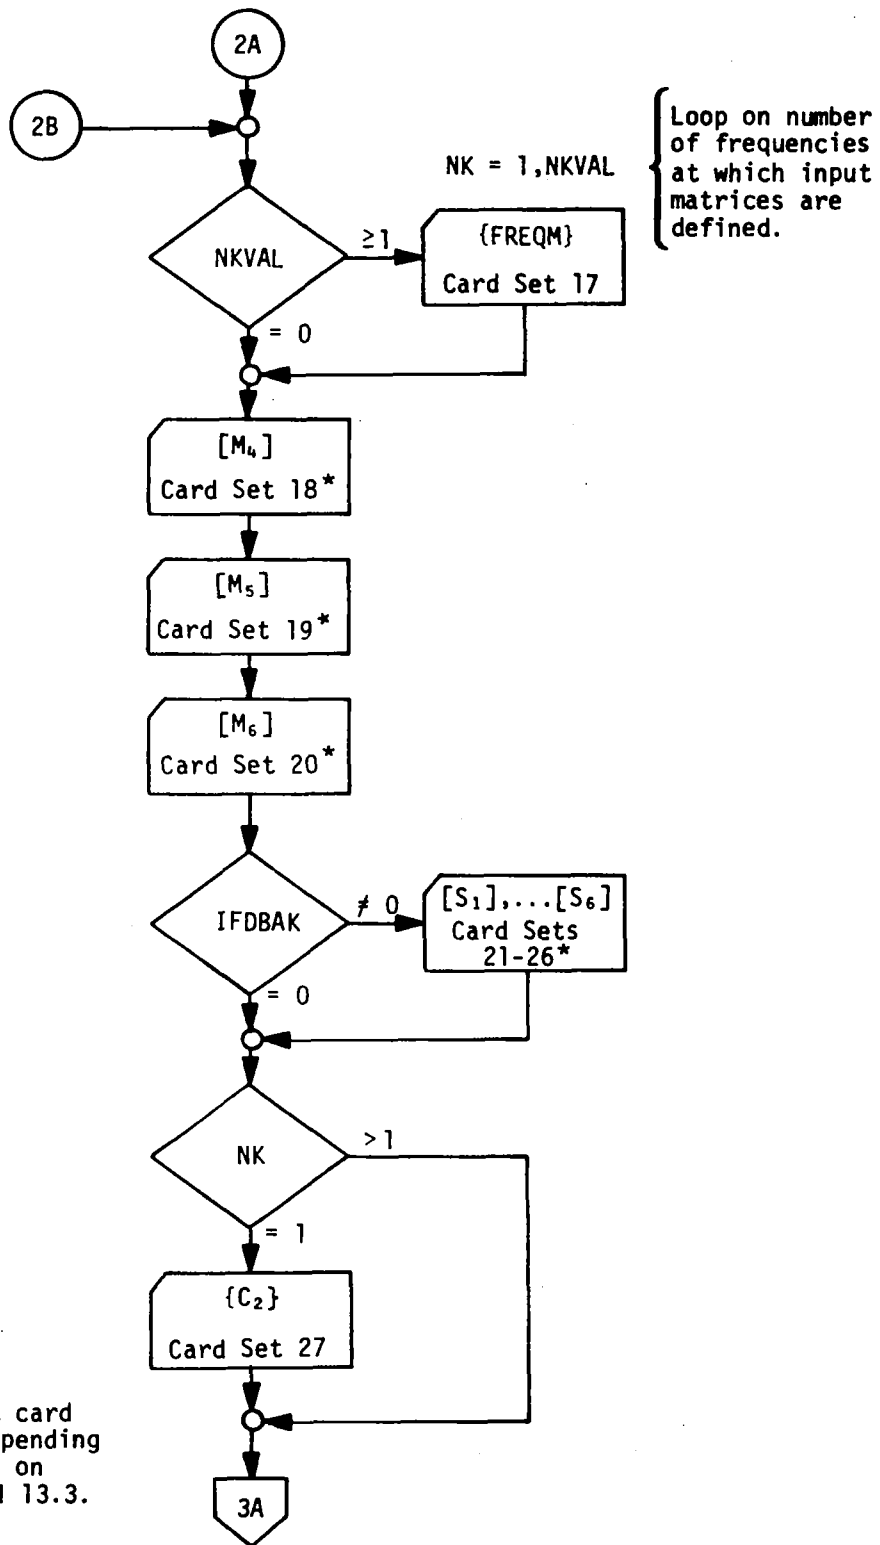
2A

2B

NK = 1,NKVAL

Loop on number of frequencies at which input matrices are defined.

NKVAL

≥1

{FREQM}
Card Set 17

= 0

$[M_4]$
Card Set 18*

$[M_5]$
Card Set 19*

$[M_6]$
Card Set 20*

IFDBAK

≠ 0

$[S_1],\ldots[S_6]$
Card Sets 21-26*

= 0

NK

> 1

= 1

$\{C_2\}$
Card Set 27

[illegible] card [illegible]pending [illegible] on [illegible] 13.3.

3A